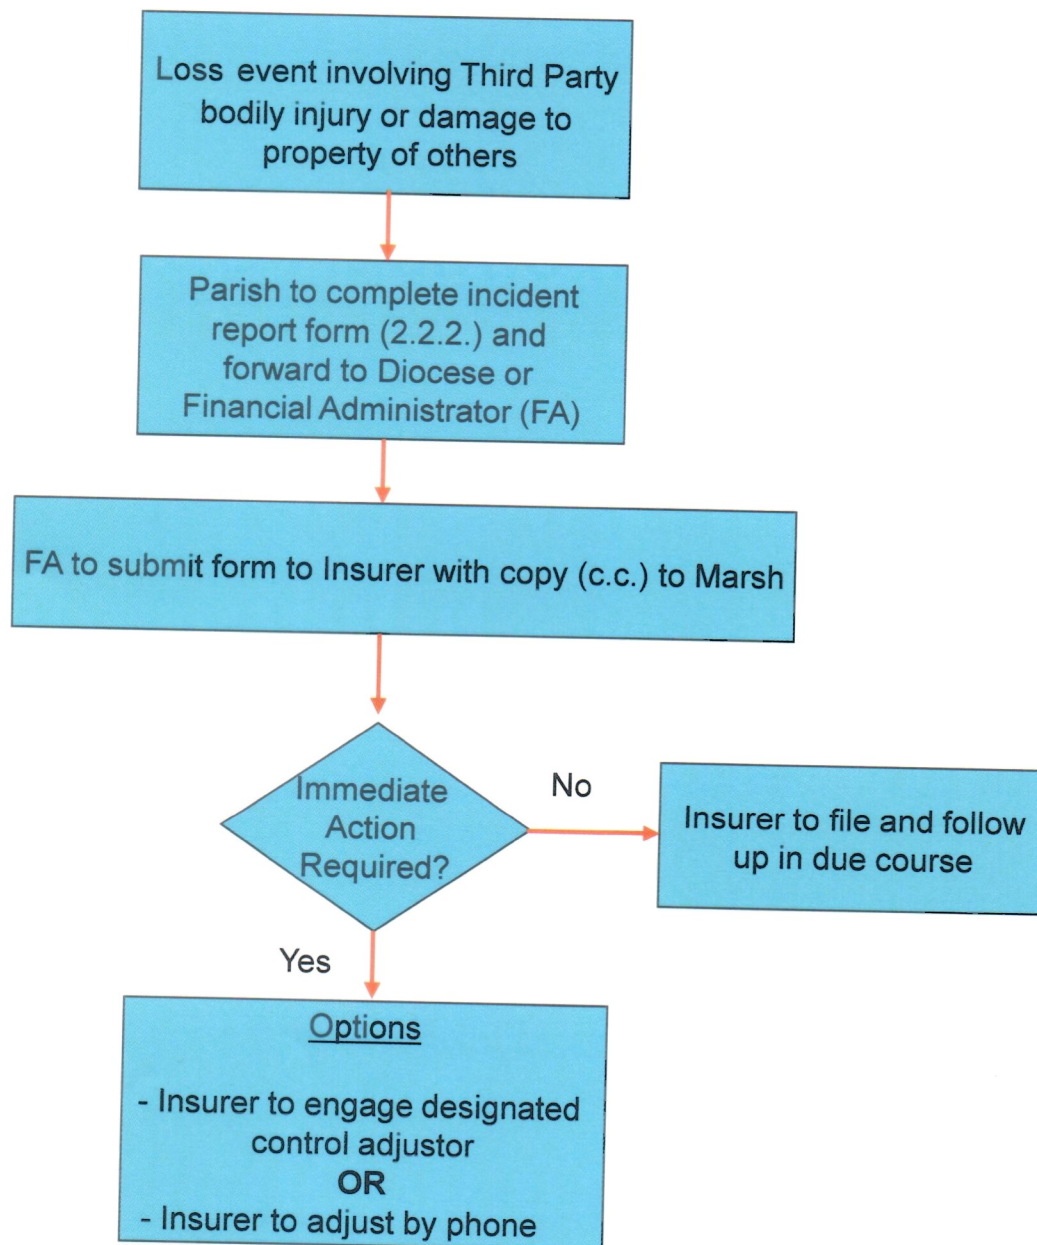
Loss event involving Third Party bodily injury or damage to property of others

Parish to complete incident report form (2.2.2.) and forward to Diocese or Financial Administrator (FA)

FA to submit form to Insurer with copy (c.c.) to Marsh

Immediate Action Required?

No

Insurer to file and follow up in due course

Yes

Options

- Insurer to engage designated control adjustor
OR
- Insurer to adjust by phone